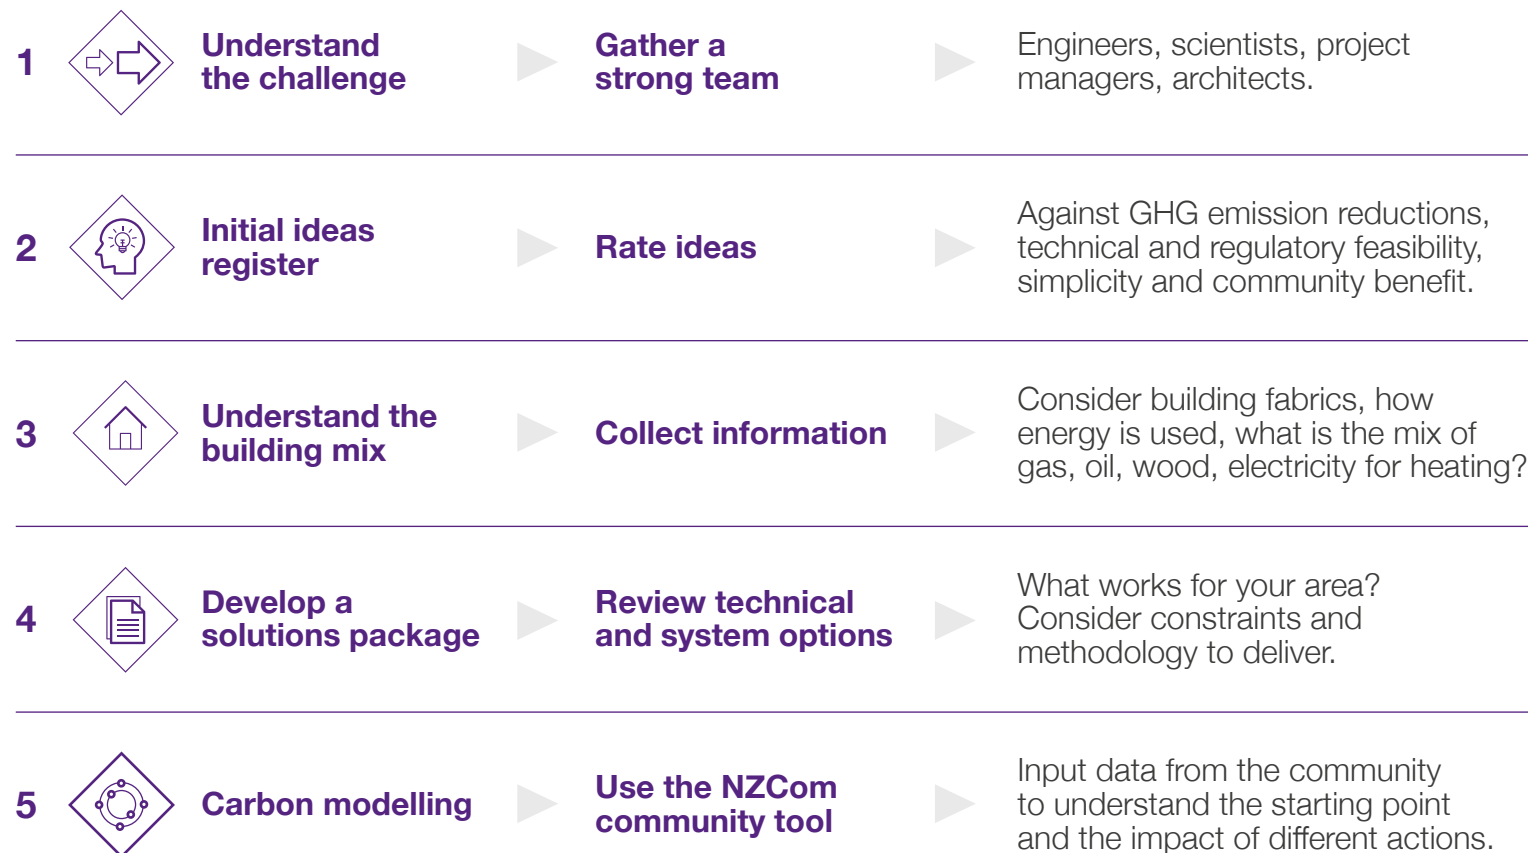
| | | | |
|---|---|---|---|
| 1 | Understand the challenge | Gather a strong team | Engineers, scientists, project managers, architects. |
| 2 | Initial ideas register | Rate ideas | Against GHG emission reductions, technical and regulatory feasibility, simplicity and community benefit. |
| 3 | Understand the building mix | Collect information | Consider building fabrics, how energy is used, what is the mix of gas, oil, wood, electricity for heating? |
| 4 | Develop a solutions package | Review technical and system options | What works for your area? Consider constraints and methodology to deliver. |
| 5 | Carbon modelling | Use the NZCom community tool | Input data from the community to understand the starting point and the impact of different actions. |